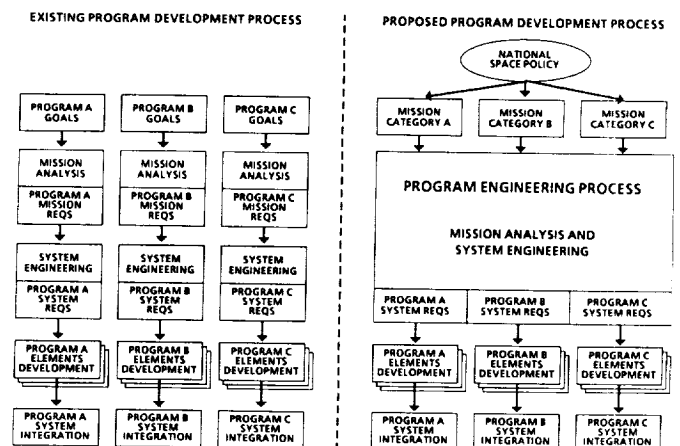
EXISTING PROGRAM DEVELOPMENT PROCESS

PROGRAM A GOALS

MISSION ANALYSIS

PROGRAM A MISSION REQS

SYSTEM ENGINEERING

PROGRAM A SYSTEM REQS

PROGRAM A ELEMENTS DEVELOPMENT

PROGRAM A SYSTEM INTEGRATION

PROGRAM B GOALS

MISSION ANALYSIS

PROGRAM B MISSION REQS

SYSTEM ENGINEERING

PROGRAM B SYSTEM REQS

PROGRAM B ELEMENTS DEVELOPMENT

PROGRAM B SYSTEM INTEGRATION

PROGRAM C GOALS

MISSION ANALYSIS

PROGRAM C MISSION REQS

SYSTEM ENGINEERING

PROGRAM C SYSTEM REQS

PROGRAM C ELEMENTS DEVELOPMENT

PROGRAM C SYSTEM INTEGRATION

PROPOSED PROGRAM DEVELOPMENT PROCESS

NATIONAL SPACE POLICY

MISSION CATEGORY A

MISSION CATEGORY B

MISSION CATEGORY C

PROGRAM ENGINEERING PROCESS

MISSION ANALYSIS AND SYSTEM ENGINEERING

PROGRAM A SYSTEM REQS

PROGRAM B SYSTEM REQS

PROGRAM C SYSTEM REQS

PROGRAM A ELEMENTS DEVELOPMENT

PROGRAM B ELEMENTS DEVELOPMENT

PROGRAM C ELEMENTS DEVELOPMENT

PROGRAM A SYSTEM INTEGRATION

PROGRAM B SYSTEM INTEGRATION

PROGRAM C SYSTEM INTEGRATION